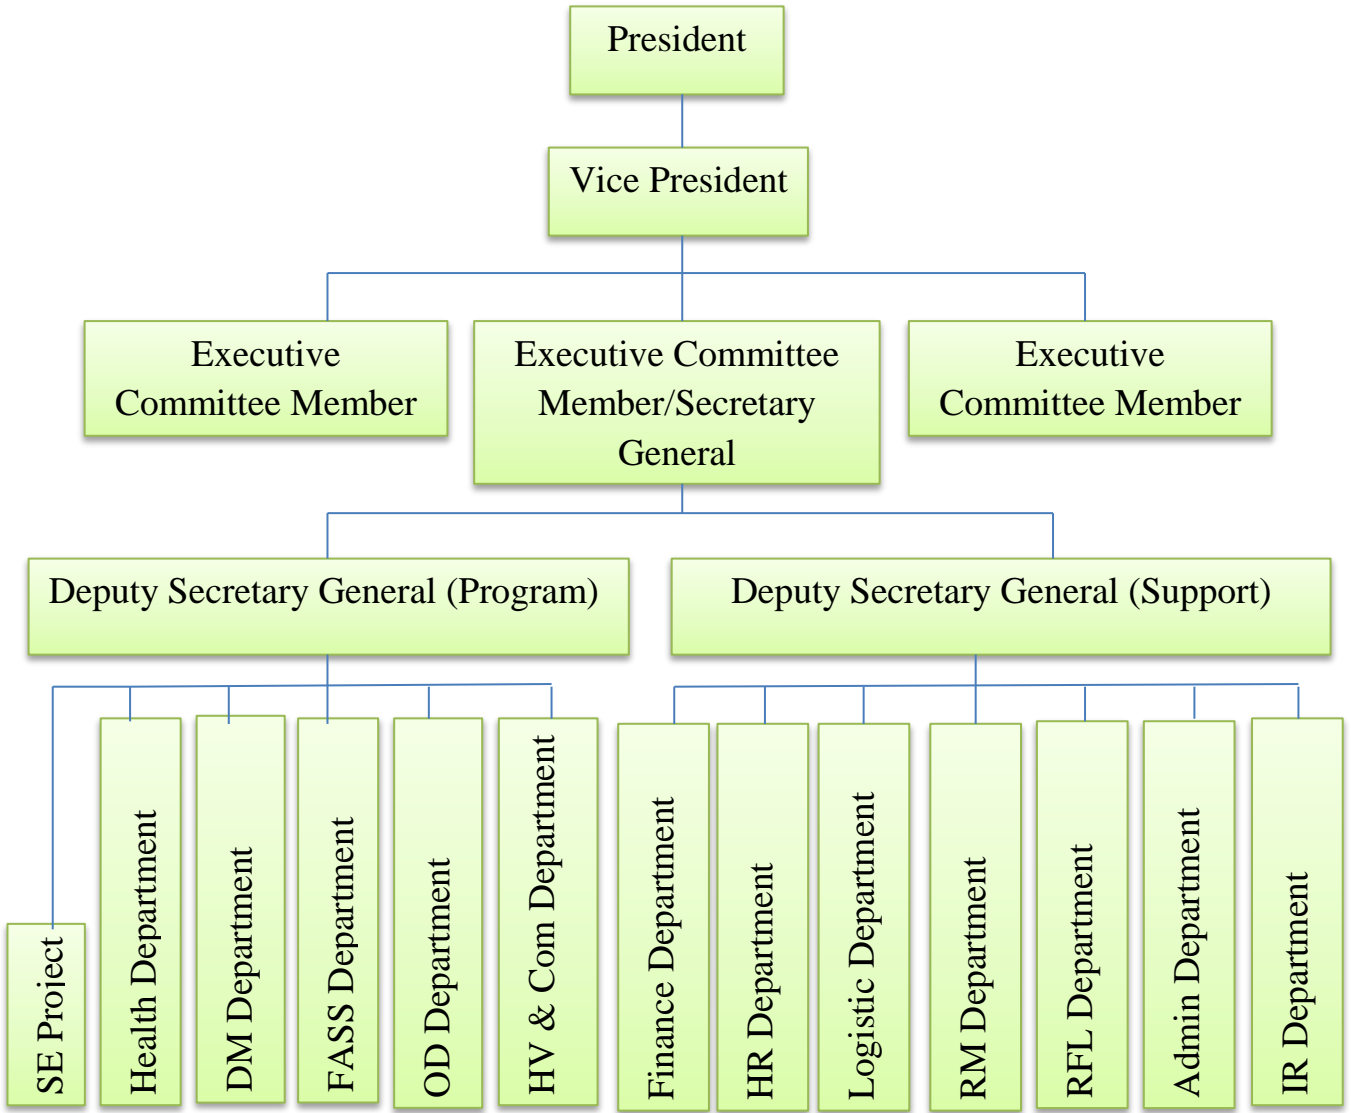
President

Vice President

Executive Committee Member

Executive Committee Member/Secretary General

Executive Committee Member

Deputy Secretary General (Program)

Deputy Secretary General (Support)

SE Project

Health Department

DM Department

FASS Department

OD Department

HV & Com Department

Finance Department

HR Department

Logistic Department

RM Department

RFL Department

Admin Department

IR Department